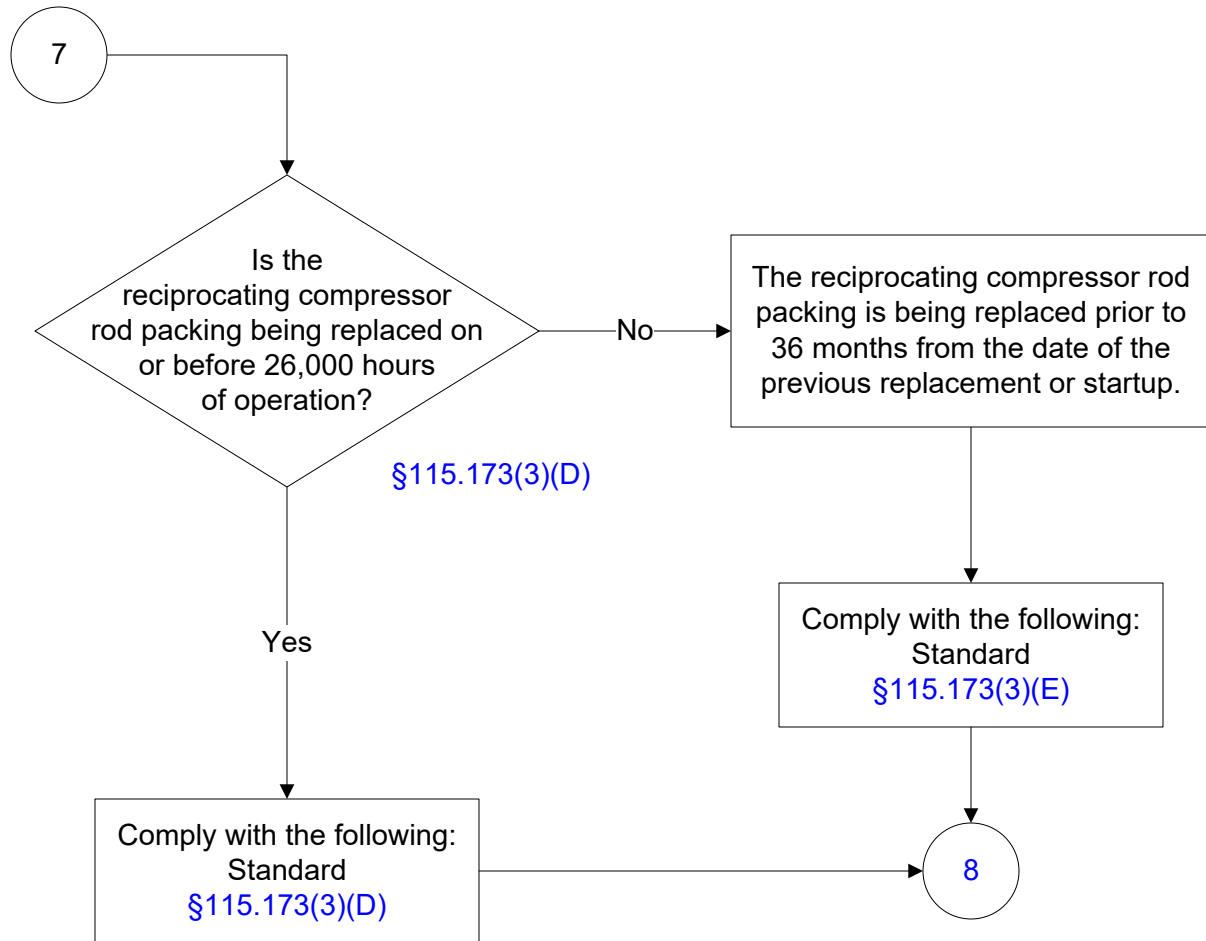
7

Is the reciprocating compressor rod packing being replaced on or before 26,000 hours of operation?

§115.173(3)(D)

No

The reciprocating compressor rod packing is being replaced prior to 36 months from the date of the previous replacement or startup.

Comply with the following: Standard §115.173(3)(E)

Yes

Comply with the following: Standard §115.173(3)(D)

8